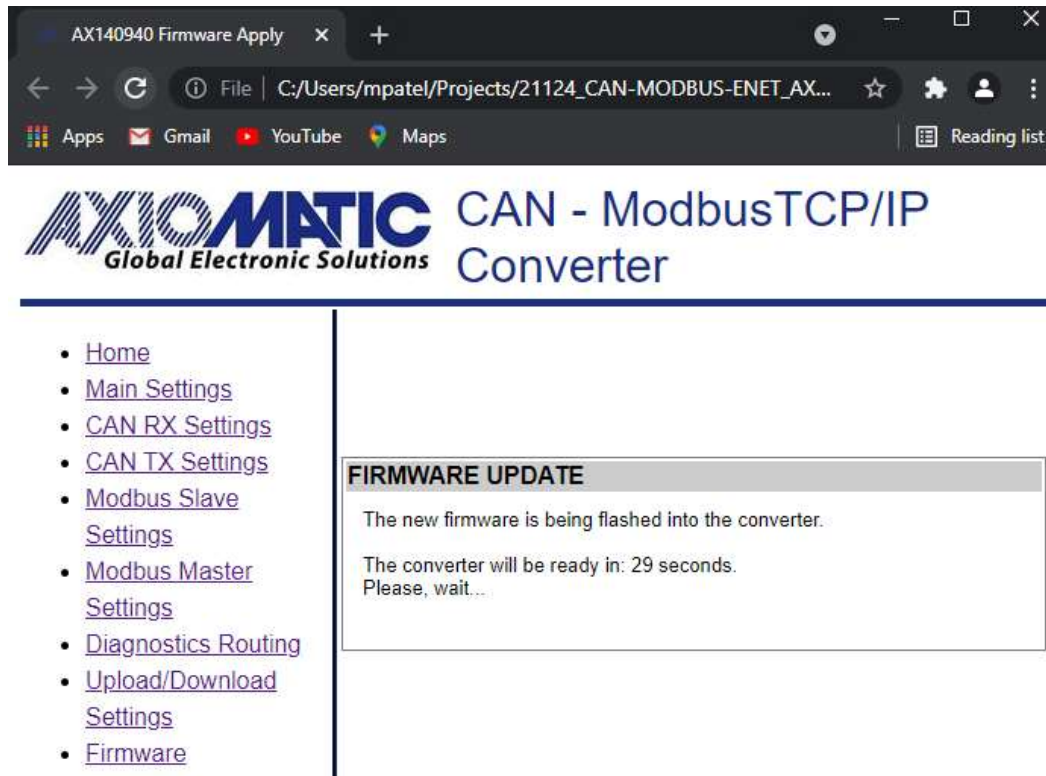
AX140940 Firmware Apply ×

File | C:/Users/mpatel/Projects/21124_CAN-MODBUS-ENET_AX...

Apps Gmail YouTube Maps Reading list

AXIOMATIC
Global Electronic Solutions

CAN - ModbusTCP/IP Converter

- Home
- Main Settings
- CAN RX Settings
- CAN TX Settings
- Modbus Slave Settings
- Modbus Master Settings
- Diagnostics Routing
- Upload/Download Settings
- Firmware

FIRMWARE UPDATE

The new firmware is being flashed into the converter.

The converter will be ready in: 29 seconds.
Please, wait...